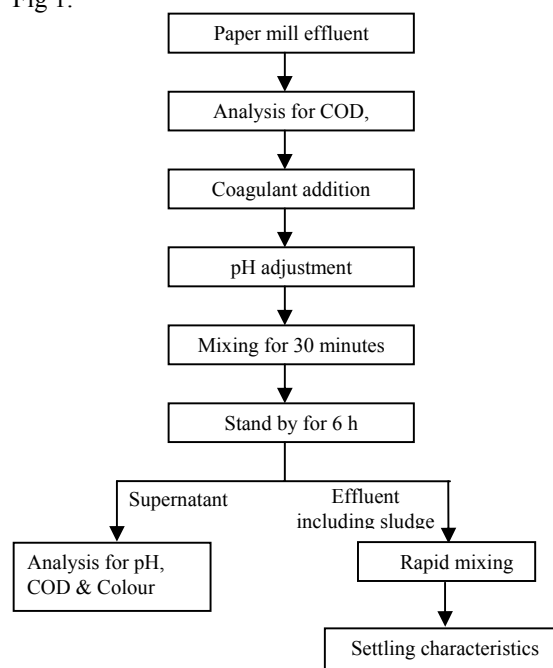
Fig 1.

Paper mill effluent

Analysis for COD,

Coagulant addition

pH adjustment

Mixing for 30 minutes

Stand by for 6 h

Supernatant

Effluent including sludge

Analysis for pH, COD & Colour

Rapid mixing

Settling characteristics